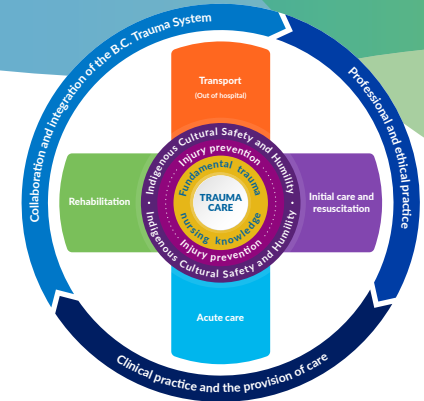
Collaboration and integration of the B.C. Trauma System

Professional and ethical practice

Clinical practice and the provision of care

Transport
(Out of hospital)

Rehabilitation

Initial care and resuscitation

Acute care

Indigenous Cultural Safety and Humility

Injury prevention

Fundamental trauma nursing knowledge

TRAUMA CARE

Injury prevention

Indigenous Cultural Safety and Humility